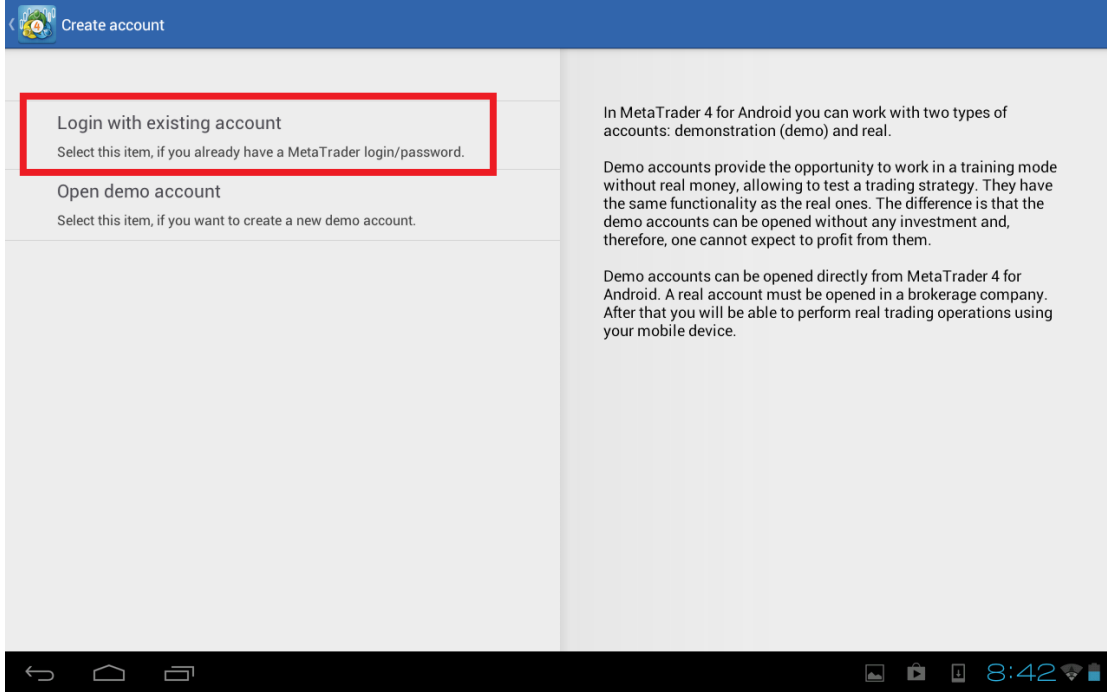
Create account

Login with existing account

Select this item, if you already have a MetaTrader login/password.

Open demo account

Select this item, if you want to create a new demo account.

In MetaTrader 4 for Android you can work with two types of accounts: demonstration (demo) and real.

Demo accounts provide the opportunity to work in a training mode without real money, allowing to test a trading strategy. They have the same functionality as the real ones. The difference is that the demo accounts can be opened without any investment and, therefore, one cannot expect to profit from them.

Demo accounts can be opened directly from MetaTrader 4 for Android. A real account must be opened in a brokerage company. After that you will be able to perform real trading operations using your mobile device.

8:42